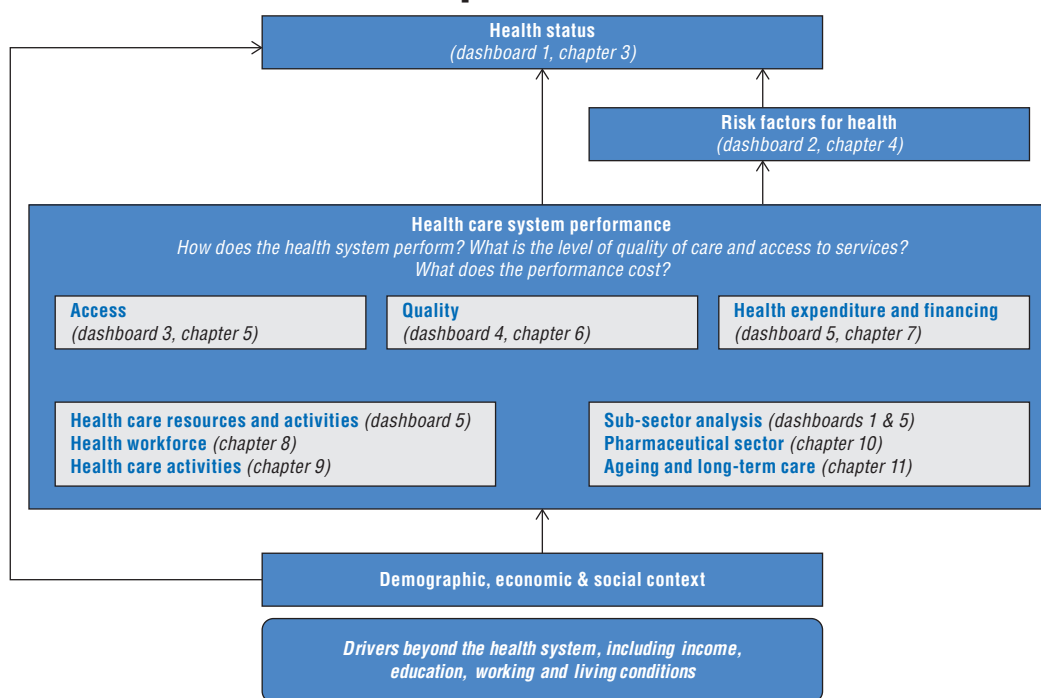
Health status
(dashboard 1, chapter 3)

Risk factors for health
(dashboard 2, chapter 4)

Health care system performance
How does the health system perform? What is the level of quality of care and access to services? What does the performance cost?

Access
(dashboard 3, chapter 5)

Quality
(dashboard 4, chapter 6)

Health expenditure and financing
(dashboard 5, chapter 7)

Health care resources and activities (dashboard 5)
Health workforce (chapter 8)
Health care activities (chapter 9)

Sub-sector analysis (dashboards 1 & 5)
Pharmaceutical sector (chapter 10)
Ageing and long-term care (chapter 11)

Demographic, economic & social context

Drivers beyond the health system, including income, education, working and living conditions